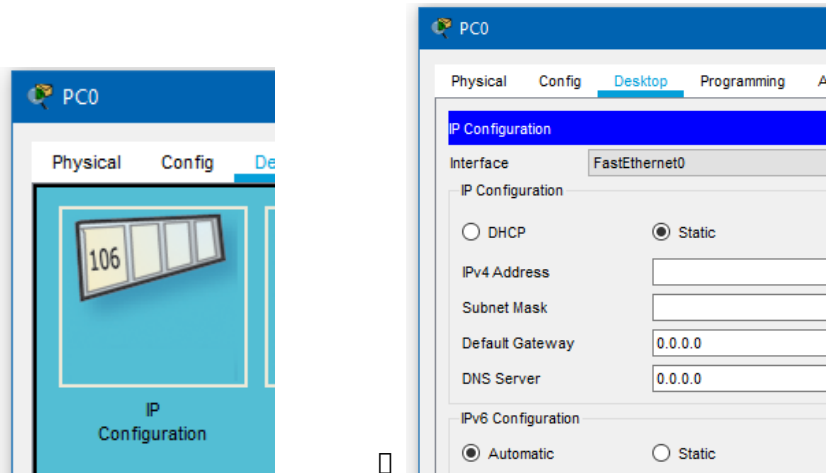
PC0

Physical Config De

106

IP Configuration

PC0

Physical Config Desktop Programming A

IP Configuration

Interface FastEthernet0

IP Configuration

DHCP Static

IPv4 Address

Subnet Mask

Default Gateway 0.0.0.0

DNS Server 0.0.0.0

IPv6 Configuration

Automatic Static